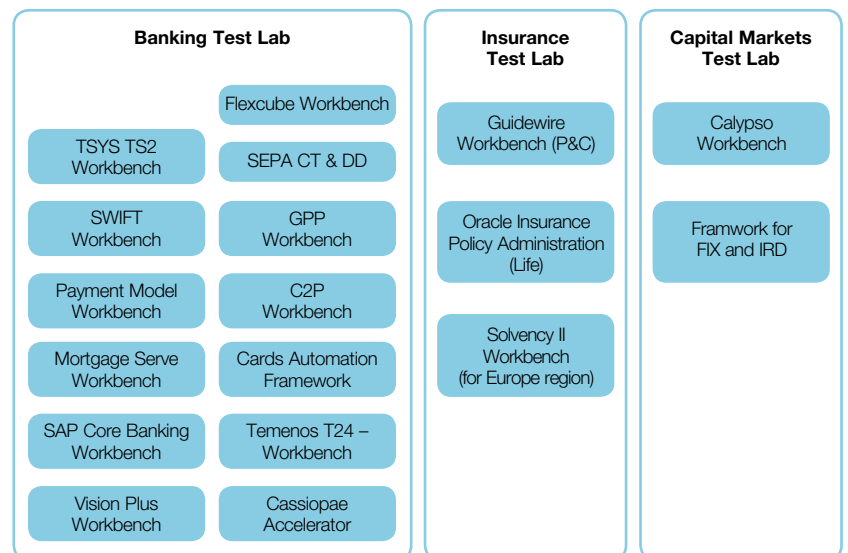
Banking Test Lab

Flexcube Workbench

TSYS TS2 Workbench

SEPA CT & DD

SWIFT Workbench

GPP Workbench

Payment Model Workbench

C2P Workbench

Mortgage Serve Workbench

Cards Automation Framework

SAP Core Banking Workbench

Temenos T24 – Workbench

Vision Plus Workbench

Cassiopae Accelerator

Insurance Test Lab

Guidewire Workbench (P&C)

Oracle Insurance Policy Administration (Life)

Solvency II Workbench (for Europe region)

Capital Markets Test Lab

Calypso Workbench

Framwork for FIX and IRD